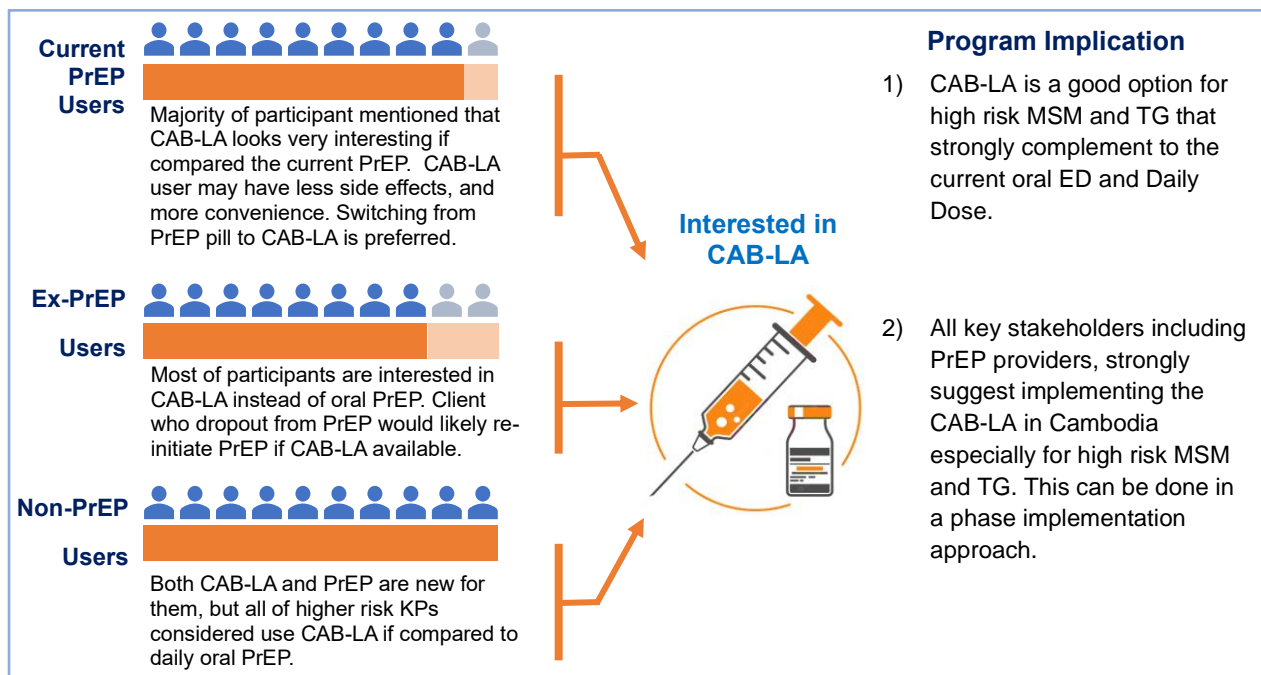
Current PrEP Users

Majority of participant mentioned that CAB-LA looks very interesting if compared the current PrEP. CAB-LA user may have less side effects, and more convenience. Switching from PrEP pill to CAB-LA is preferred.

Ex-PrEP Users

Most of participants are interested in CAB-LA instead of oral PrEP. Client who dropout from PrEP would likely re-initiate PrEP if CAB-LA available.

Non-PrEP Users

Both CAB-LA and PrEP are new for them, but all of higher risk KPs considered use CAB-LA if compared to daily oral PrEP.

Interested in CAB-LA

Program Implication

1) CAB-LA is a good option for high risk MSM and TG that strongly complement to the current oral ED and Daily Dose.

2) All key stakeholders including PrEP providers, strongly suggest implementing the CAB-LA in Cambodia especially for high risk MSM and TG. This can be done in a phase implementation approach.